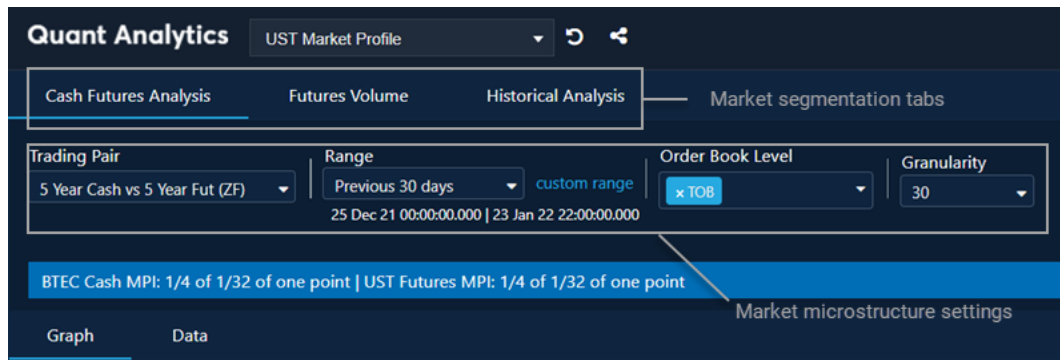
Quant Analytics

UST Market Profile

Cash Futures Analysis

Futures Volume

Historical Analysis

Market segmentation tabs

Trading Pair

5 Year Cash vs 5 Year Fut (ZF)

Range

Previous 30 days

custom range

25 Dec 21 00:00:00.000 | 23 Jan 22 22:00:00.000

Order Book Level

× TOB

Granularity

30

BTEC Cash MPI: 1/4 of 1/32 of one point | UST Futures MPI: 1/4 of 1/32 of one point

Market microstructure settings

Graph

Data